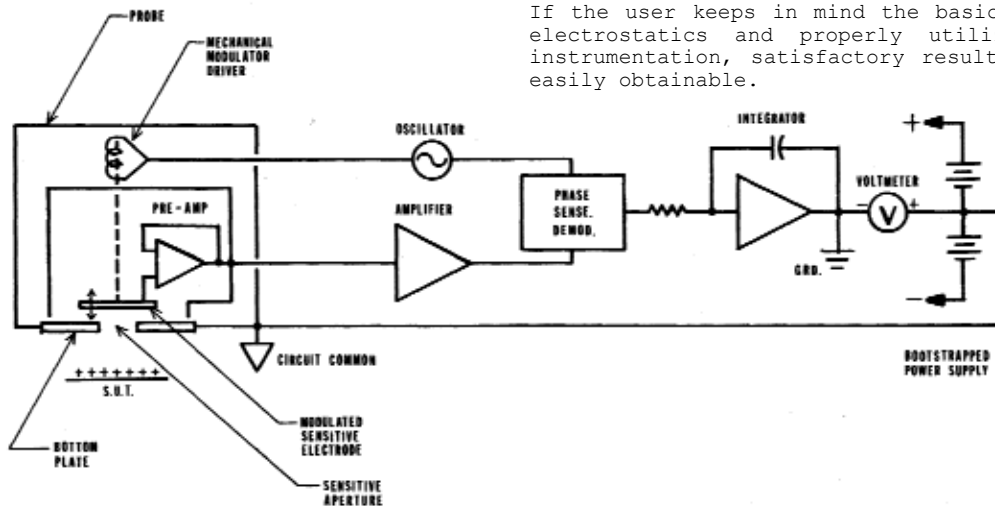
If the user keeps in mind the basic electrostatics and properly utili instrumentation, satisfactory result easily obtainable.

PROBE

MECHANICAL MODULATOR DRIVER

OSCILLATOR

INTEGRATOR

PRE-AMP

AMPLIFIER

PHASE SENSE. DEMOD.

VOLTMETER

V

+

−

+

−

GRD.

CIRCUIT COMMON

+++++++

S.U.T.

BOOTSTRAPPED POWER SUPPLY

MODULATED SENSITIVE ELECTRODE

BOTTOM PLATE

SENSITIVE APERTURE